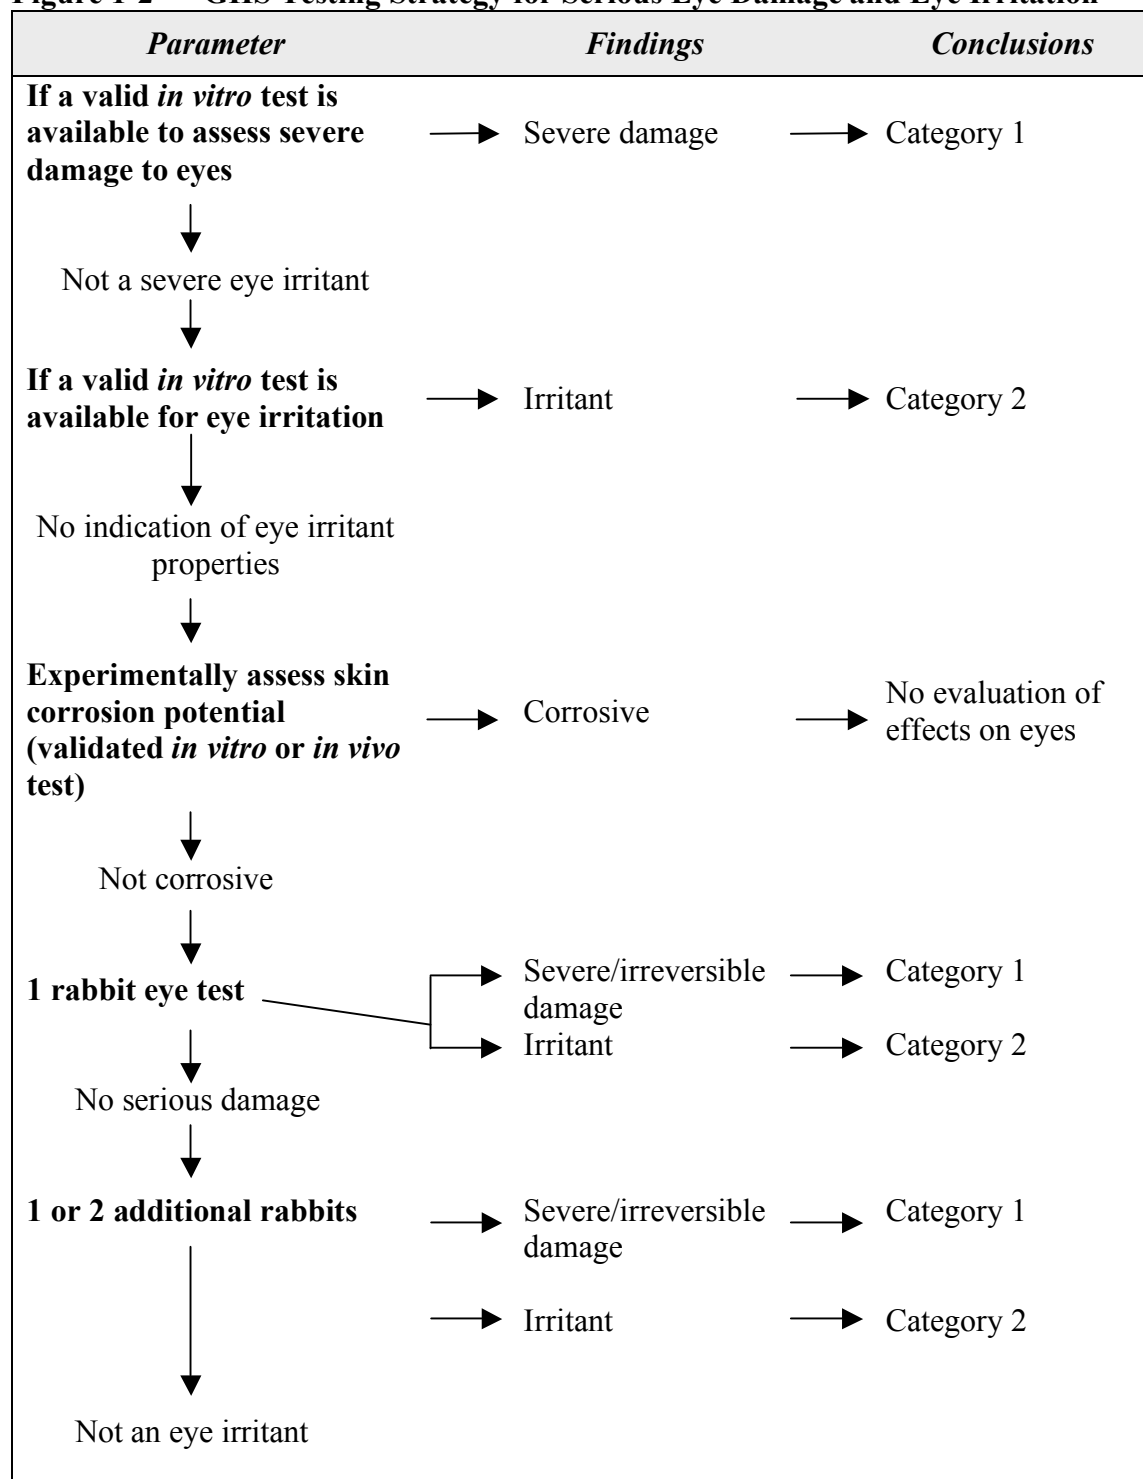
Figure 1-2 GHS Testing Strategy for Serious Eye Damage and Eye Irritation

*Parameter* *Findings* *Conclusions*

If a valid *in vitro* test is available to assess severe damage to eyes → Severe damage → Category 1

Not a severe eye irritant

If a valid *in vitro* test is available for eye irritation → Irritant → Category 2

No indication of eye irritant properties

Experimentally assess skin corrosion potential (validated *in vitro* or *in vivo* test) → Corrosive → No evaluation of effects on eyes

Not corrosive

1 rabbit eye test → Severe/irreversible damage → Category 1
→ Irritant → Category 2

No serious damage

1 or 2 additional rabbits → Severe/irreversible damage → Category 1
→ Irritant → Category 2

Not an eye irritant